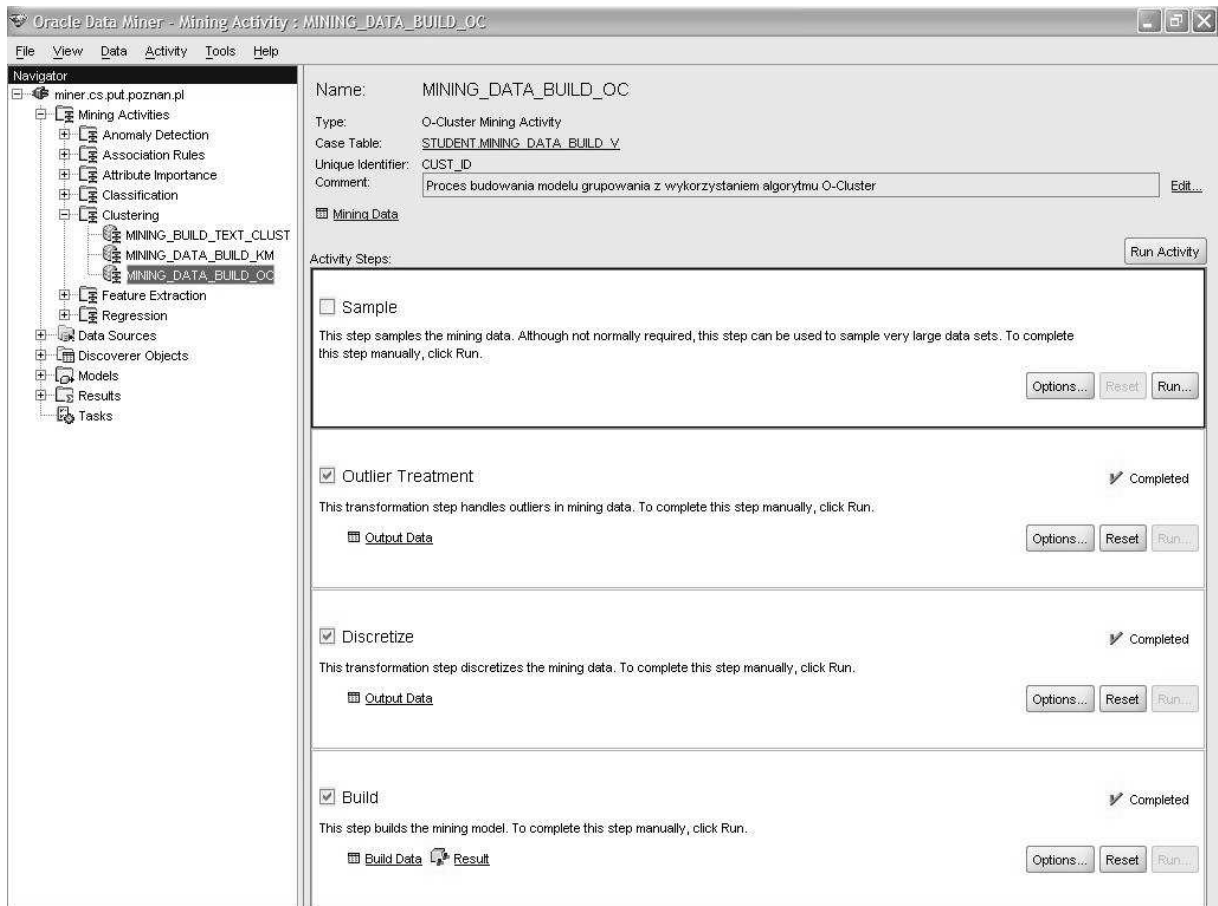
Oracle Data Miner - Mining Activity : MINING_DATA_BUILD_OC

File View Data Activity Tools Help

Navigator
miner.cs.put.poznan.pl
Mining Activities
Anomaly Detection
Association Rules
Attribute Importance
Classification
Clustering
MINING_BUILD_TEXT_CLUST
MINING_DATA_BUILD_KM
MINING_DATA_BUILD_OC
Feature Extraction
Regression
Data Sources
Discoverer Objects
Models
Results
Tasks

Name: MINING_DATA_BUILD_OC

Type: O-Cluster Mining Activity
Case Table: STUDENT.MINING_DATA_BUILD_V
Unique Identifier: CUST_ID
Comment: Proces budowania modelu grupowania z wykorzystaniem algorytmu O-Cluster
Edit...

Mining Data

Activity Steps:
Run Activity

Sample
This step samples the mining data. Although not normally required, this step can be used to sample very large data sets. To complete this step manually, click Run.
Options... Reset Run...

Outlier Treatment
Completed
This transformation step handles outliers in mining data. To complete this step manually, click Run.
Output Data
Options... Reset Run...

Discretize
Completed
This transformation step discretizes the mining data. To complete this step manually, click Run.
Output Data
Options... Reset Run...

Build
Completed
This step builds the mining model. To complete this step manually, click Run.
Build Data Result
Options... Reset Run...